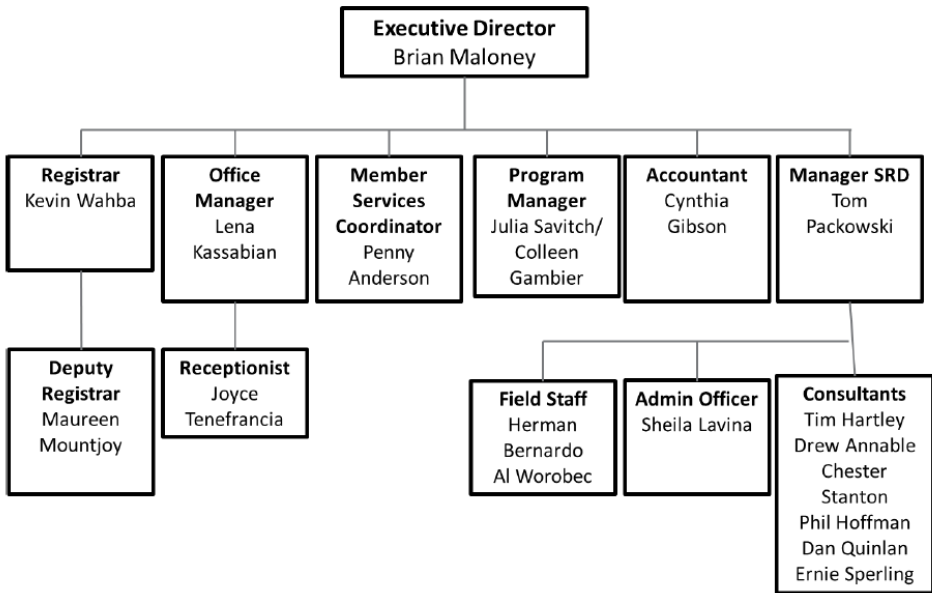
**Executive Director**
Brian Maloney

**Registrar**
Kevin Wahba

**Office Manager**
Lena Kassabian

**Member Services Coordinator**
Penny Anderson

**Program Manager**
Julia Savitch/ Colleen Gambier

**Accountant**
Cynthia Gibson

**Manager SRD**
Tom Packowski

**Deputy Registrar**
Maureen Mountjoy

**Receptionist**
Joyce Tenefrancia

**Field Staff**
Herman Bernardo
Al Worobec

**Admin Officer**
Sheila Lavina

**Consultants**
Tim Hartley
Drew Annable
Chester Stanton
Phil Hoffman
Dan Quinlan
Ernie Sperling